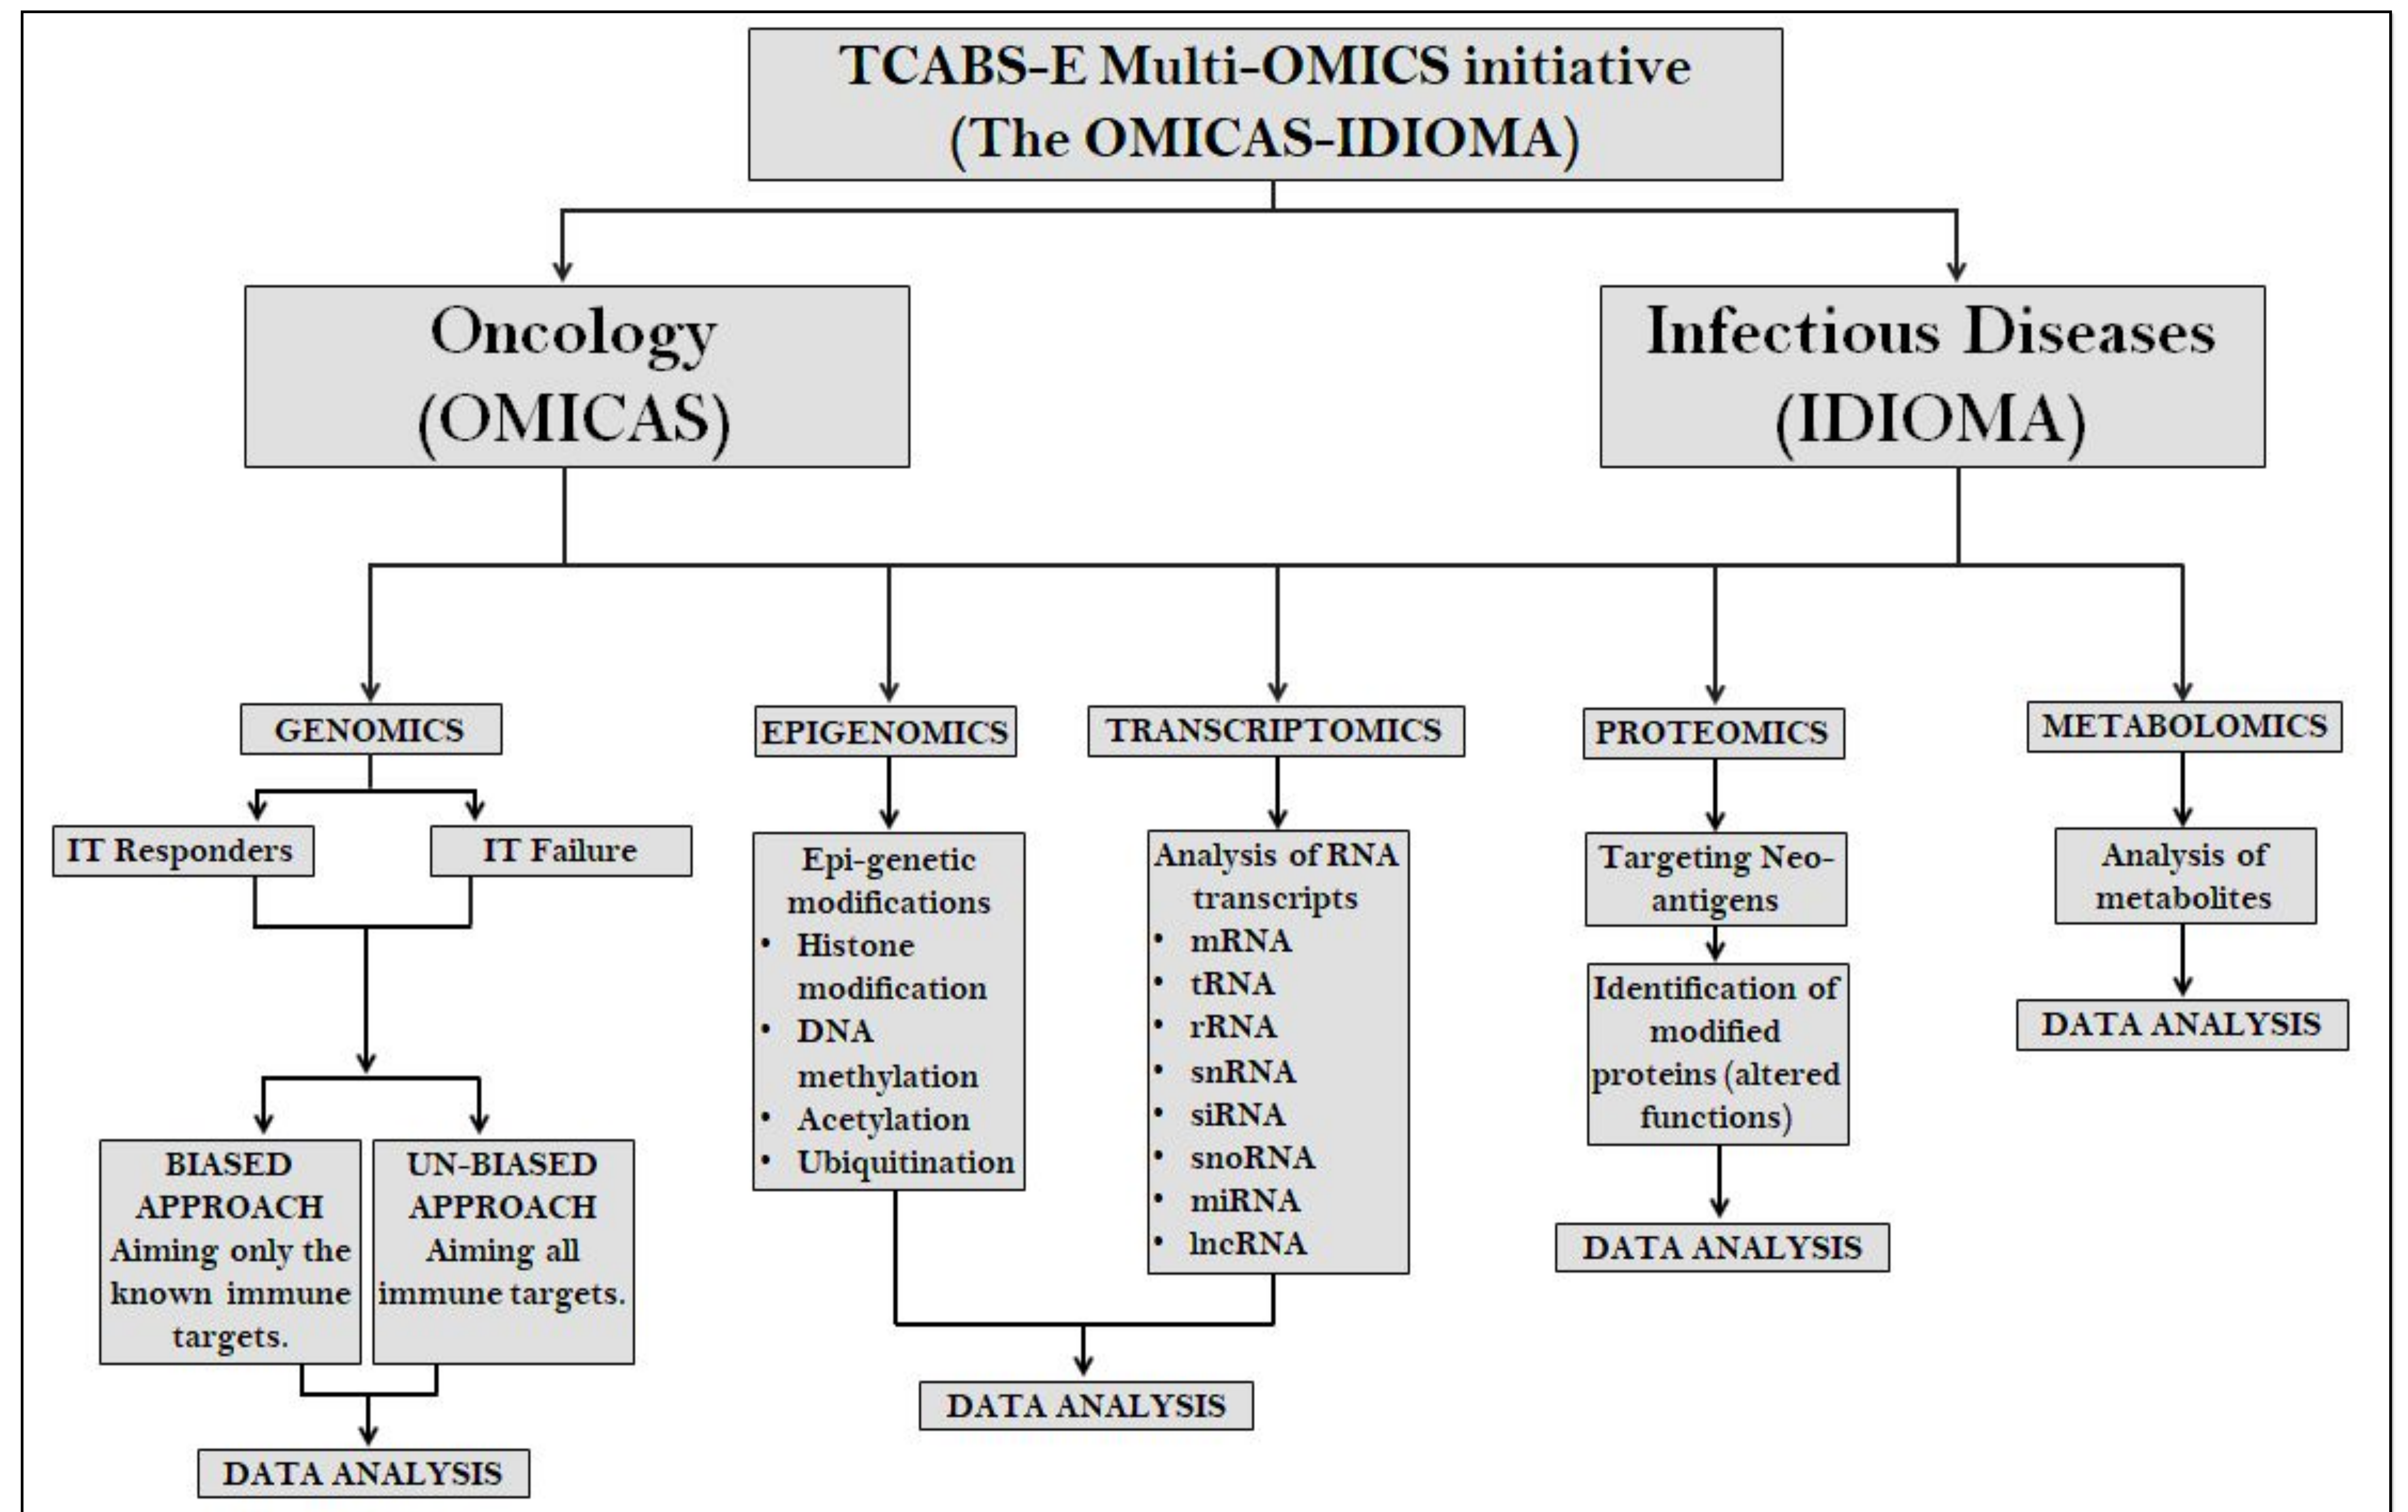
TCABS-E Multi-OMICS initiative (The OMICAS-IDIOMA)

Oncology (OMICAS)

Infectious Diseases (IDIOMA)

GENOMICS

IT Responders

IT Failure

BIASED APPROACH Aiming only the known immune targets.

UN-BIASED APPROACH Aiming all immune targets.

DATA ANALYSIS

EPIGENOMICS

Epi-genetic modifications
• Histone modification
• DNA methylation
• Acetylation
• Ubiquitination

TRANSCRIPTOMICS

Analysis of RNA transcripts
• mRNA
• tRNA
• rRNA
• snRNA
• siRNA
• snoRNA
• miRNA
• lncRNA

DATA ANALYSIS

PROTEOMICS

Targeting Neo-antigens

Identification of modified proteins (altered functions)

DATA ANALYSIS

METABOLOMICS

Analysis of metabolites

DATA ANALYSIS